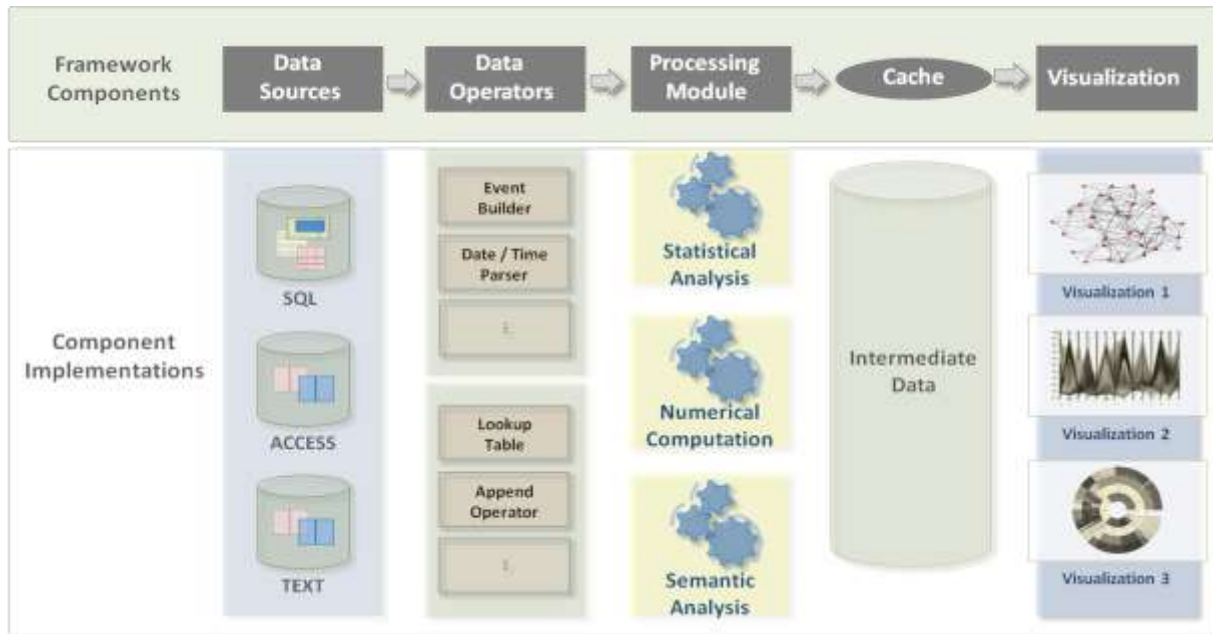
Framework Components

Data Sources

Data Operators

Processing Module

Cache

Visualization

Component Implementations

SQL

ACCESS

TEXT

Event Builder

Date / Time Parser

⋮

Lookup Table

Append Operator

⋮

Statistical Analysis

Numerical Computation

Semantic Analysis

Intermediate Data

Visualization 1

Visualization 2

Visualization 3